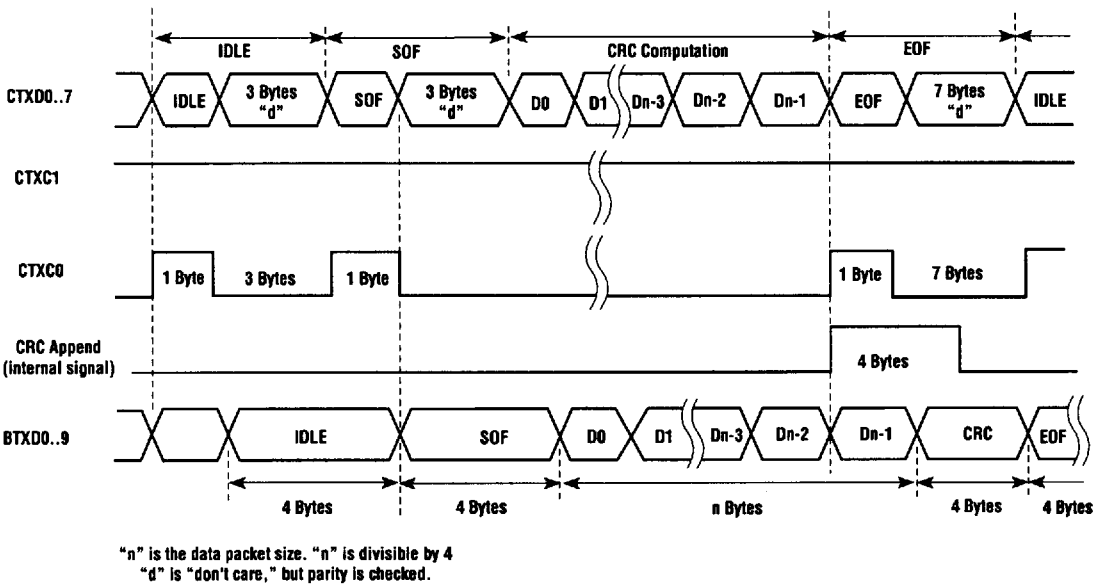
IDLE
SOF
CRC Computation
EOF

CTXD0..7
IDLE
3 Bytes "d"
SOF
3 Bytes "d"
D0
D1
Dn-3
Dn-2
Dn-1
EOF
7 Bytes "d"
IDLE

CTXC1

CTXC0
1 Byte
3 Bytes
1 Byte
1 Byte
7 Bytes

CRC Append (internal signal)
4 Bytes

BTXD0..9
IDLE
SOF
D0
D1
Dn-3
Dn-2
Dn-1
CRC
EOF

4 Bytes
4 Bytes
n Bytes
4 Bytes
4 Bytes

"n" is the data packet size. "n" is divisible by 4
"d" is "don't care," but parity is checked.